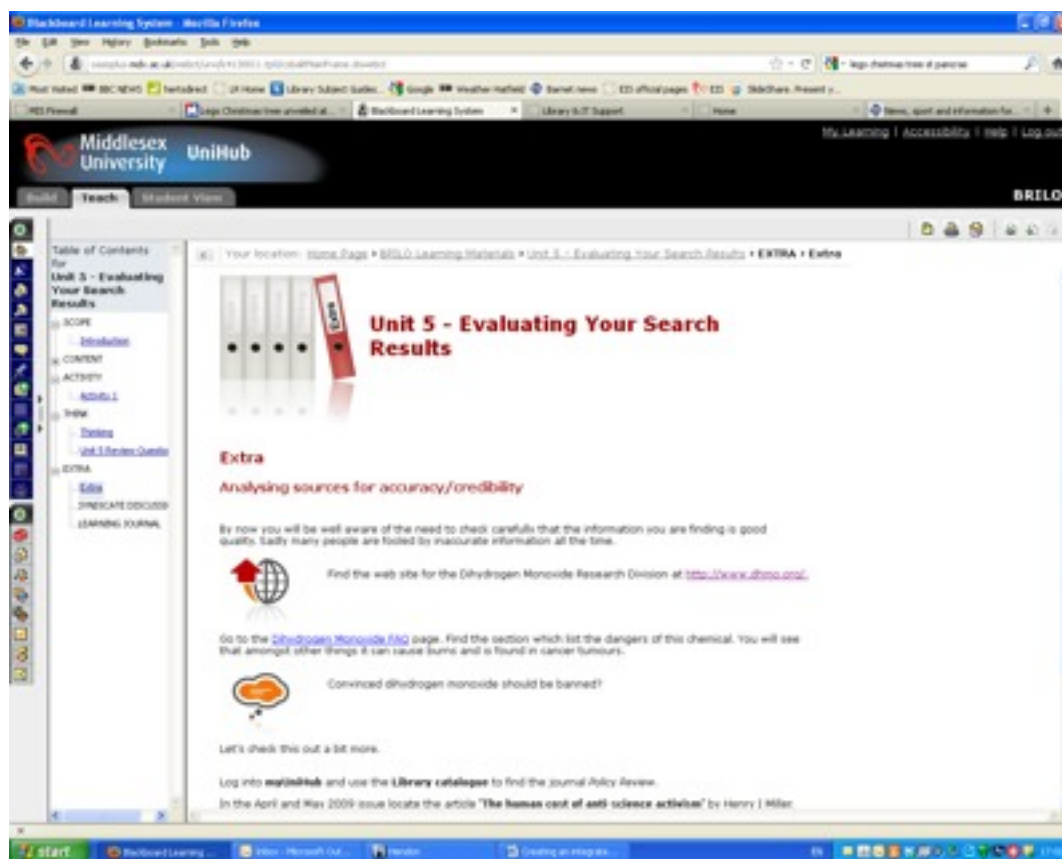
Blackboard Learning System - Mozilla Firefox

File Edit View History Bookmarks Tools Help

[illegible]

Most Visited BBC NEWS hertsdirect UI Home Library Subject Guides... Google Weather Hatfield Barnet news EO official pages EO SlideShare. Present y...

MDX Firewall | Lego Christmas tree unveiled at... | Blackboard Learning System | Library & IT Support | Home | News, sport and information fo...

Middlesex University UniHub

My Learning | Accessibility | Help | Log out

Build Teach Student View

BRILO

Table of Contents for Unit 5 - Evaluating Your Search Results

SCOPE
Introduction
CONTENT
ACTIVITY
Activity 1
THINK
Thinking
Unit 5 Review Questio
EXTRA
Extra
SYNDICATE DISCUSSI
LEARNING JOURNAL

Your location: Home Page > BRILO Learning Materials > Unit 5 - Evaluating Your Search Results > EXTRA > Extra

Unit 5 - Evaluating Your Search Results

Extra

Analysing sources for accuracy/credibility

By now you will be well aware of the need to check carefully that the information you are finding is good quality. Sadly many people are fooled by inaccurate information all the time.

Find the web site for the Dihydrogen Monoxide Research Division at http://www.dhmo.org/.

Go to the Dihydrogen Monoxide FAQ page. Find the section which list the dangers of this chemical. You will see that amongst other things it can cause burns and is found in cancer tumours.

Convinced dihydrogen monoxide should be banned?

Let's check this out a bit more.

Log into myUniHub and use the Library catalogue to find the journal Policy Review.

In the April and May 2009 issue locate the article "The human cost of anti-science activism" by Henry I Miller

start | Blackboard Learning... | Inbox - Microsoft Out... | Hendon | Creating an integrate...